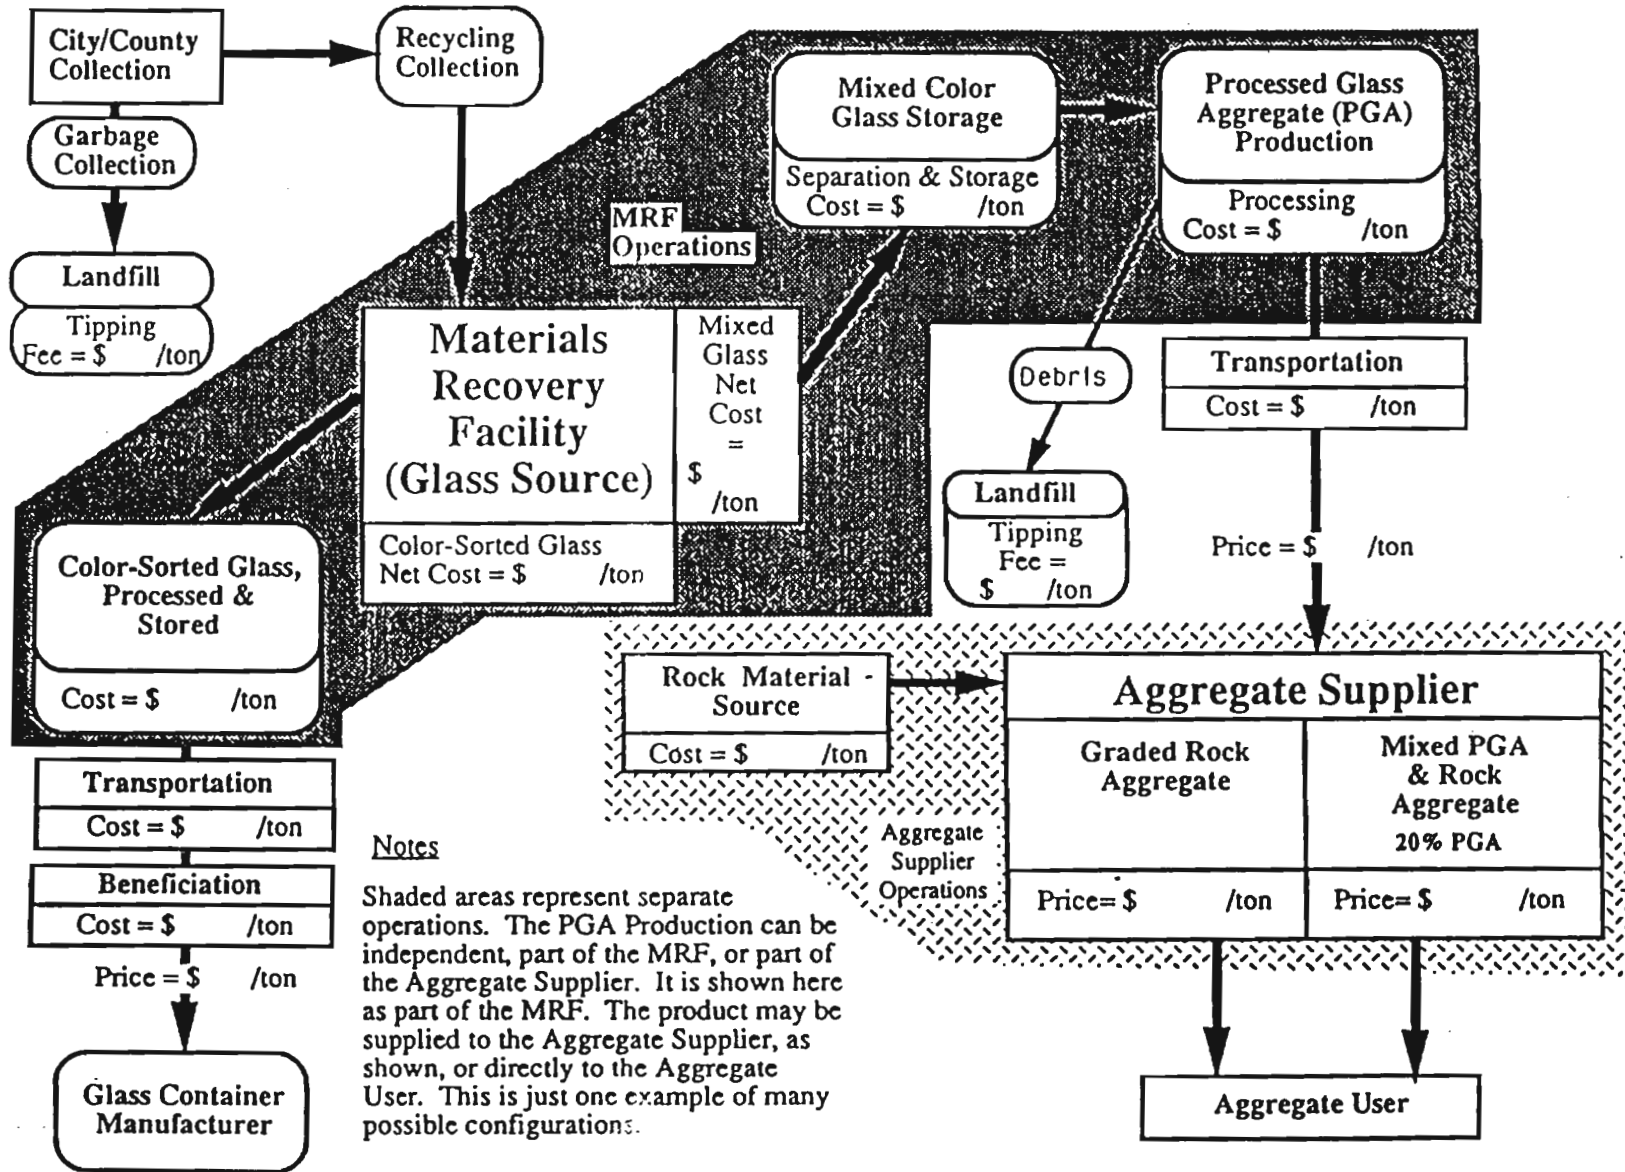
City/County Collection

Recycling Collection

Garbage Collection

Landfill

Tipping Fee = $ /ton

Mixed Color Glass Storage

Separation & Storage Cost = $ /ton

Processed Glass Aggregate (PGA) Production

Processing Cost = $ /ton

MRF Operations

Materials Recovery Facility (Glass Source)

Mixed Glass Net Cost = $ /ton

Color-Sorted Glass Net Cost = $ /ton

Debris

Landfill

Tipping Fee = $ /ton

Transportation

Cost = $ /ton

Price = $ /ton

Color-Sorted Glass, Processed & Stored

Cost = $ /ton

Rock Material - Source

Cost = $ /ton

Aggregate Supplier

Graded Rock Aggregate

Mixed PGA & Rock Aggregate 20% PGA

Price= $ /ton

Price= $ /ton

Aggregate Supplier Operations

Transportation

Cost = $ /ton

Beneficiation

Cost = $ /ton

Price = $ /ton

Glass Container Manufacturer

Notes

Shaded areas represent separate operations. The PGA Production can be independent, part of the MRF, or part of the Aggregate Supplier. It is shown here as part of the MRF. The product may be supplied to the Aggregate Supplier, as shown, or directly to the Aggregate User. This is just one example of many possible configurations.

Aggregate User